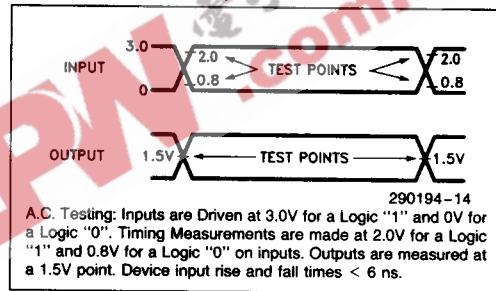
3.0
INPUT
0
2.0
0.8
TEST POINTS
2.0
0.8

OUTPUT
1.5V
TEST POINTS
1.5V

290194–14

A.C. Testing: Inputs are Driven at 3.0V for a Logic "1" and 0V for a Logic "0". Timing Measurements are made at 2.0V for a Logic "1" and 0.8V for a Logic "0" on inputs. Outputs are measured at a 1.5V point. Device input rise and fall times < 6 ns.